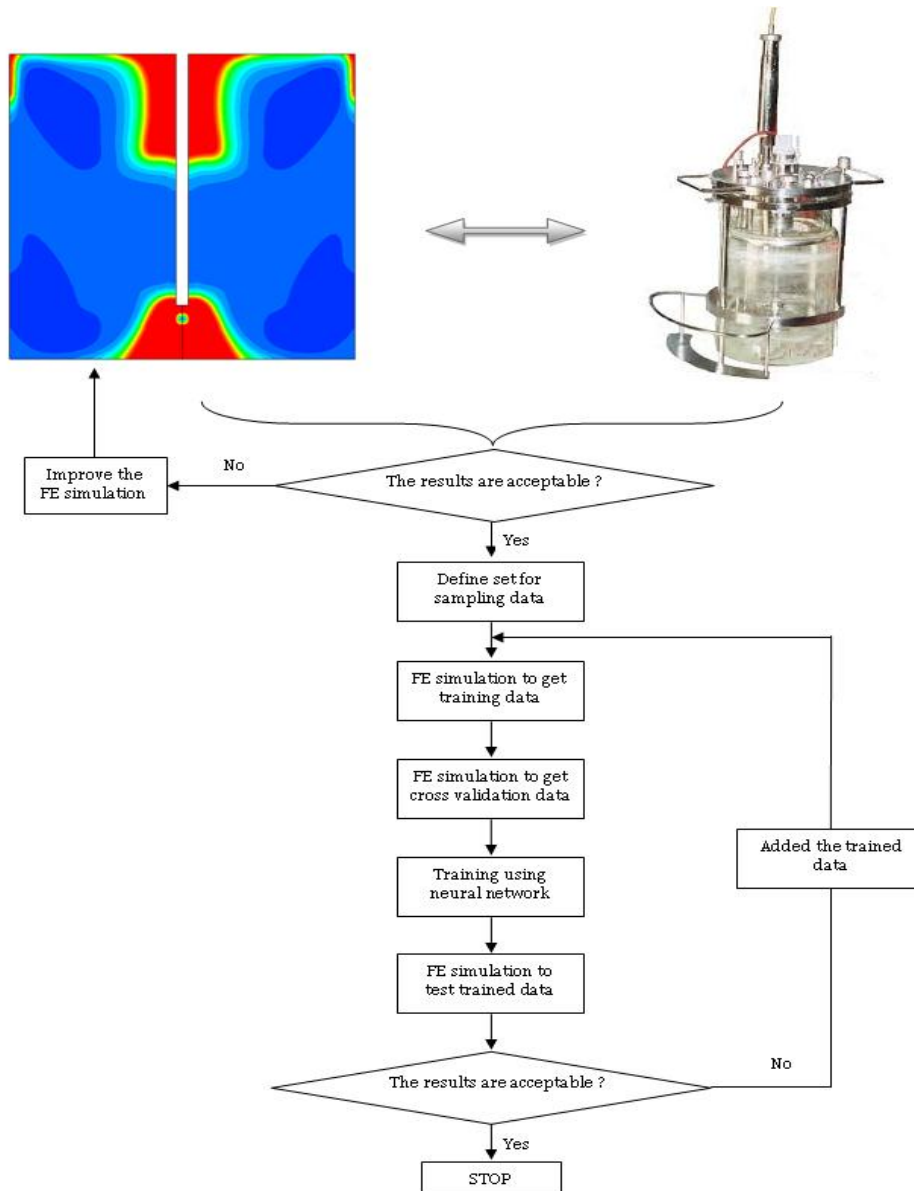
Improve the FE simulation

No

The results are acceptable ?

Yes

Define set for sampling data

FE simulation to get training data

FE simulation to get cross validation data

Training using neural network

FE simulation to test trained data

Added the trained data

No

The results are acceptable ?

Yes

STOP